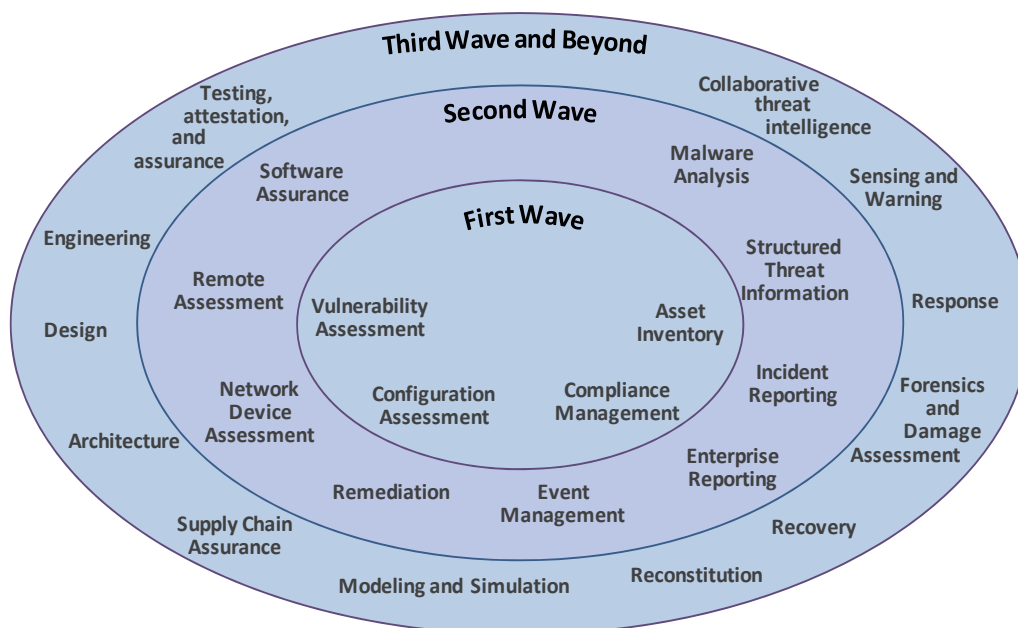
Third Wave and Beyond

Testing, attestation, and assurance

Collaborative threat intelligence

Sensing and Warning

Engineering

Design

Architecture

Supply Chain Assurance

Modeling and Simulation

Reconstitution

Recovery

Forensics and Damage Assessment

Response

Second Wave

Software Assurance

Malware Analysis

Structured Threat Information

Remote Assessment

Network Device Assessment

Incident Reporting

Enterprise Reporting

Remediation

Event Management

First Wave

Vulnerability Assessment

Asset Inventory

Configuration Assessment

Compliance Management